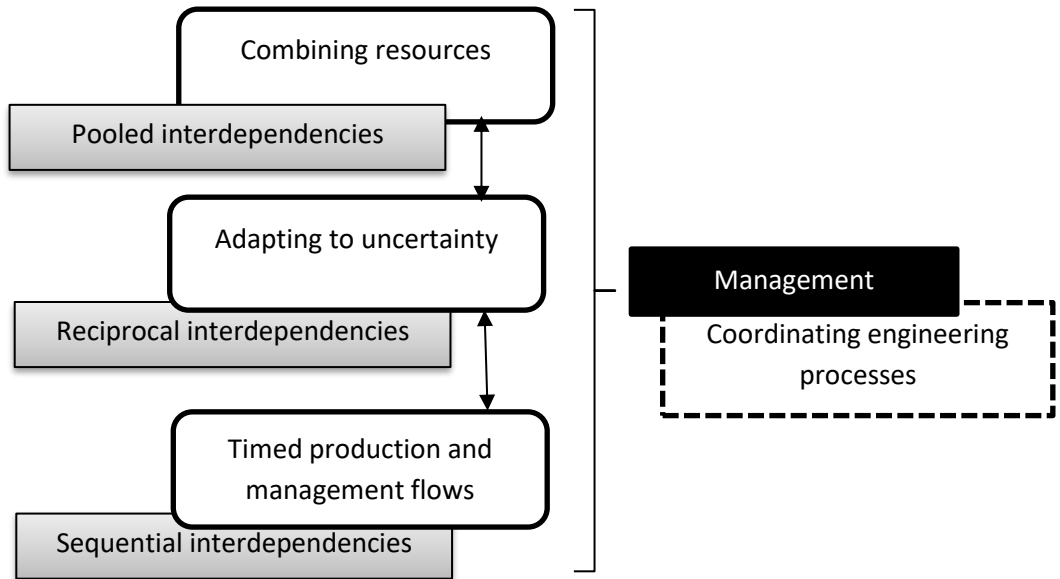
Combining resources

Pooled interdependencies

Adapting to uncertainty

Reciprocal interdependencies

Timed production and management flows

Sequential interdependencies

Management

Coordinating engineering processes